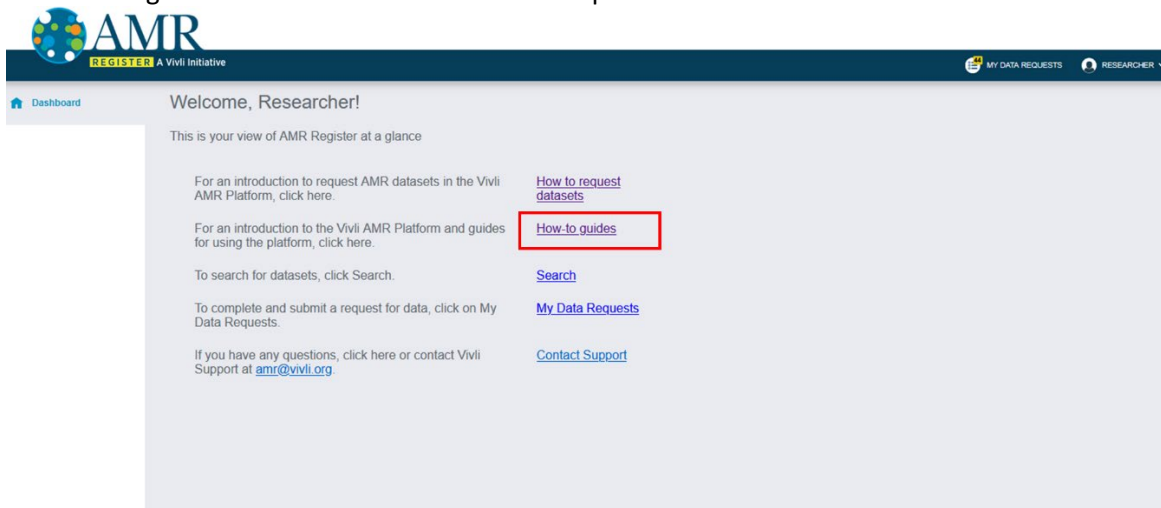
AMR
REGISTER A Vivli Initiative

MY DATA REQUESTS
RESEARCHER

Dashboard

Welcome, Researcher!

This is your view of AMR Register at a glance

For an introduction to request AMR datasets in the Vivli AMR Platform, click here.
How to request datasets

For an introduction to the Vivli AMR Platform and guides for using the platform, click here.
How-to guides

To search for datasets, click Search.
Search

To complete and submit a request for data, click on My Data Requests.
My Data Requests

If you have any questions, click here or contact Vivli Support at amr@vivli.org.
Contact Support